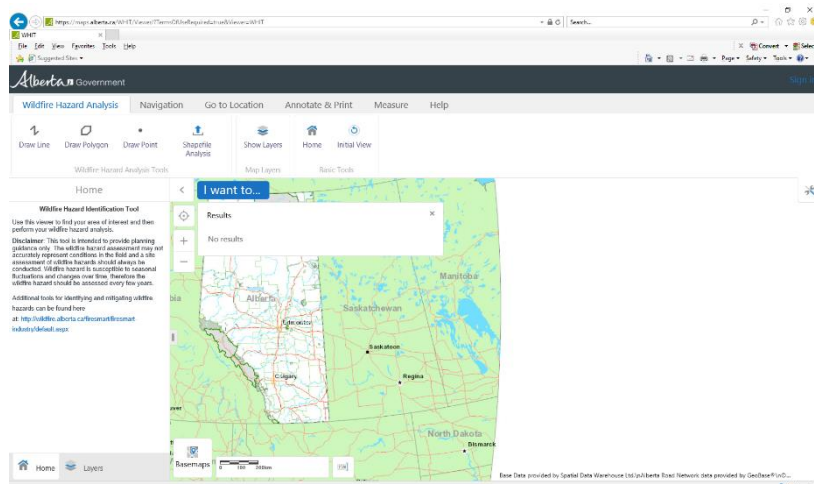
https://maps.alberta.ca/WHIT/Viewer/?TermsOfUseRequired=true&Viewer=WHIT
Search...
WHIT
File Edit View Favorites Tools Help
Suggested Sites
Convert Select
Page Safety Tools
Alberta Government
Sign In

Wildfire Hazard Analysis Navigation Go to Location Annotate & Print Measure Help

Draw Line Draw Polygon Draw Point Shapefile Analysis Show Layers Home Initial View
Wildfire Hazard Analysis Tools Map Layers Basic Tools

Home
I want to...

Wildfire Hazard Identification Tool

Use this viewer to find your area of interest and then perform your wildfire hazard analysis.

Disclaimer: This tool is intended to provide planning guidance only. The wildfire hazard assessment may not accurately represent conditions in the field and a site assessment of wildfire hazards should always be conducted. Wildfire hazard is susceptible to seasonal fluctuations and changes over time, therefore the wildfire hazard should be assessed every few years.

Additional tools for identifying and mitigating wildfire hazards can be found here at: http://wildfire.alberta.ca/firesmart/firesmart-industry/default.aspx

Results
No results

Manitoba
Alberta
Saskatchewan
Edmonton
Saskatoon
Regina
Calgary
North Dakota
Bismarck

Home Layers
Basemaps
0 100 200km
Base Data provided by Spatial Data Warehouse Ltd.\nAlberta Road Network data provided by GeoBase®\nO...